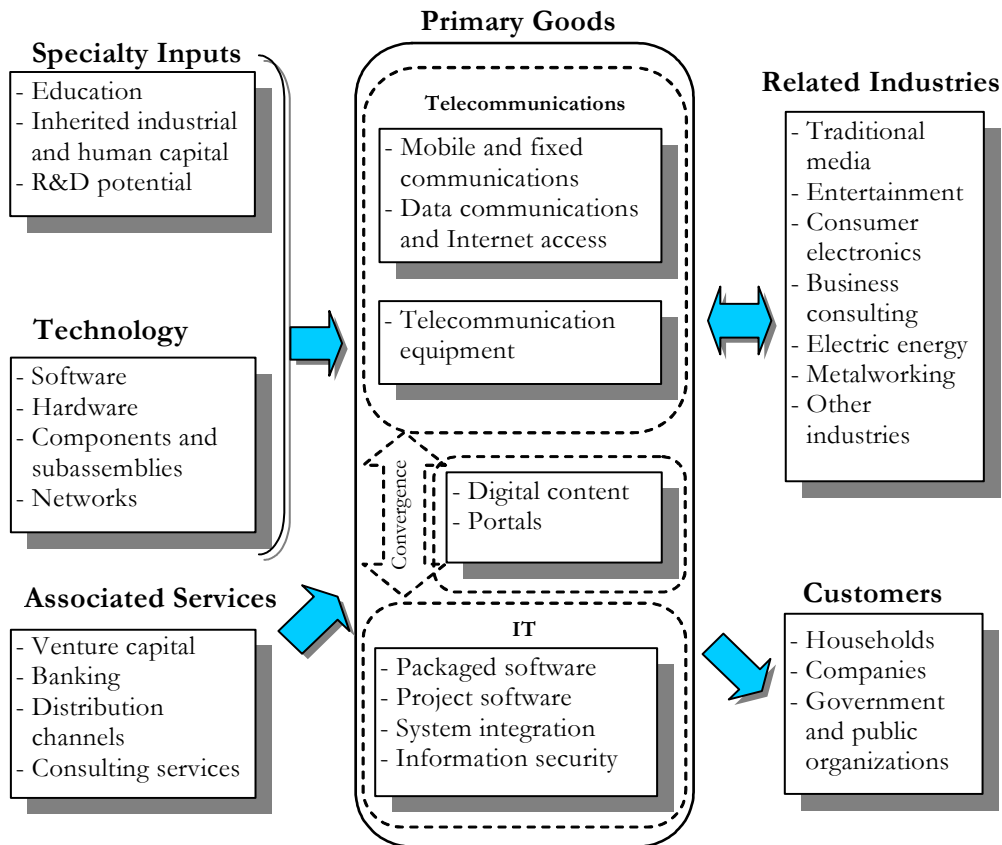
Primary Goods

Specialty Inputs
- Education
- Inherited industrial and human capital
- R&D potential

Technology
- Software
- Hardware
- Components and subassemblies
- Networks

Associated Services
- Venture capital
- Banking
- Distribution channels
- Consulting services

Telecommunications
- Mobile and fixed communications
- Data communications and Internet access

- Telecommunication equipment

Convergence

- Digital content
- Portals

IT
- Packaged software
- Project software
- System integration
- Information security

Related Industries
- Traditional media
- Entertainment
- Consumer electronics
- Business consulting
- Electric energy
- Metalworking
- Other industries

Customers
- Households
- Companies
- Government and public organizations